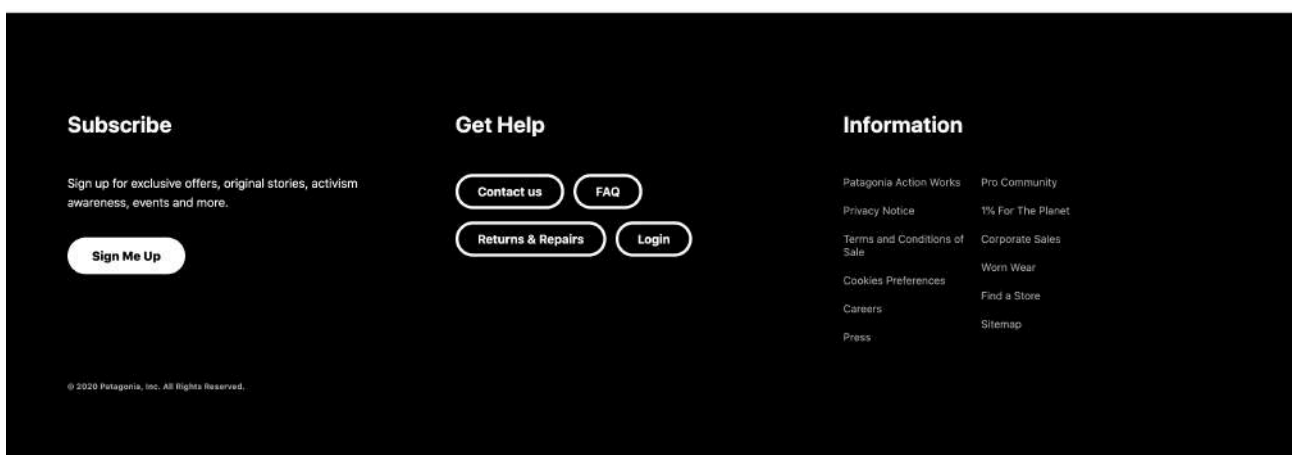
Subscribe

Sign up for exclusive offers, original stories, activism awareness, events and more.

Sign Me Up

Get Help

Contact us

FAQ

Returns & Repairs

Login

Information

Patagonia Action Works

Privacy Notice

Terms and Conditions of Sale

Cookies Preferences

Careers

Press

Pro Community

1% For The Planet

Corporate Sales

Worn Wear

Find a Store

Sitemap

© 2020 Patagonia, Inc. All Rights Reserved.